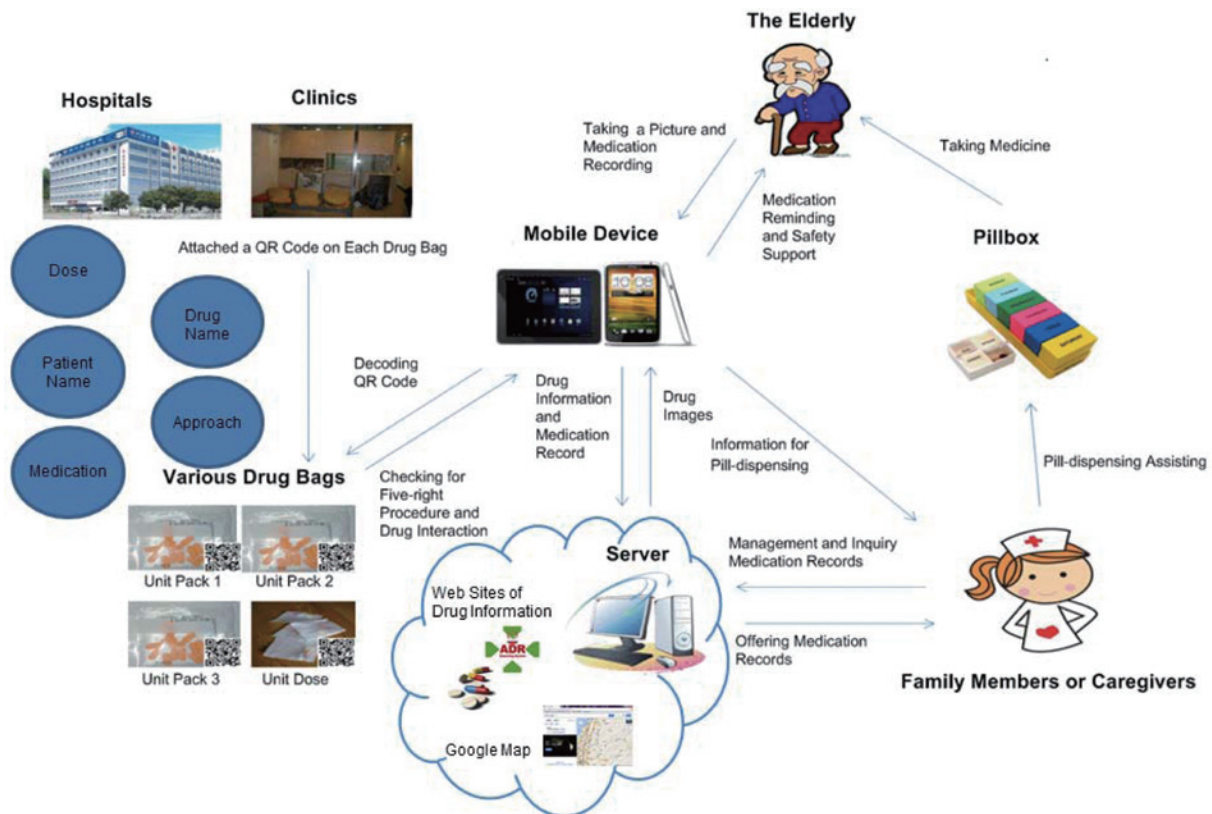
The Elderly

Hospitals

Clinics

Taking a Picture and Medication Recording

Taking Medicine

Medication Reminding and Safety Support

Mobile Device

Pillbox

Attached a QR Code on Each Drug Bag

Dose

Drug Name

Patient Name

Approach

Medication

Decoding QR Code

Drug Information and Medication Record

Drug Images

Information for Pill-dispensing

Various Drug Bags

Checking for Five-right Procedure and Drug Interaction

Pill-dispensing Assisting

Unit Pack 1

Unit Pack 2

Unit Pack 3

Unit Dose

Server

Management and Inquiry Medication Records

Web Sites of Drug Information

ADR

Offering Medication Records

Google Map

Family Members or Caregivers